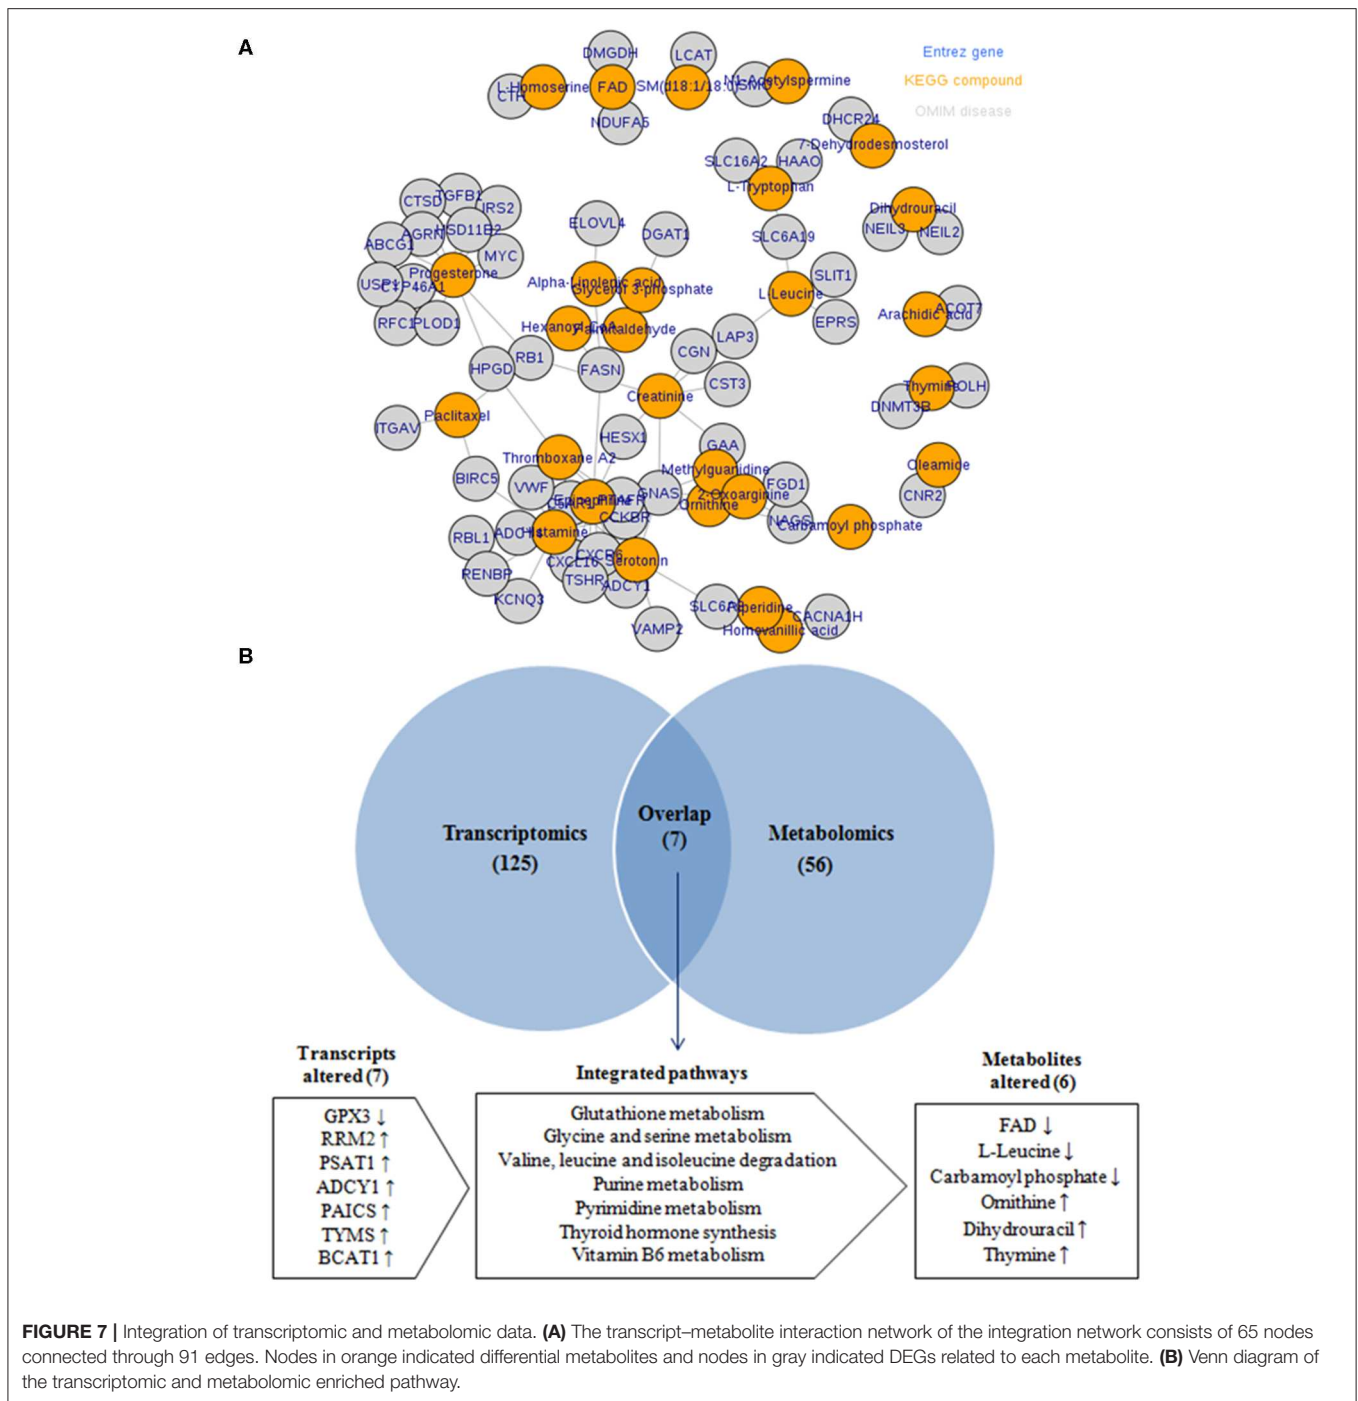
A

Entrez gene
KEGG compound
OMIM disease

DMGDH LCAT
CTH L-Homoserine FAD SM(d18:1/18:0) SMO N1-Acetylspermine
NDUFA5
DHCR24 7-Dehydrodesmosterol
SLC16A2 HAAO
L-Tryptophan
CTSD TGFB1 IRS2
Dihydrouracil
NEIL3 NEIL2
ELOVL4 DGAT1
ABCG1 AGRN HSD11B2
SLC6A19
MYC
USP1 CYP46A1 Progesterone
Alpha-Linolenic acid Glycerol 3-phosphate
SLIT1
L-Leucine
Arachidic acid ACOT7
EPRS
RFC1 PLOD1
Hexanoyl-CoA Palmitaldehyde
LAP3
CGN
RB1
HPGD
FASN
CST3
Creatinine
Thymine POLH
DNMT3B
Paclitaxel
ITGAV
HESX1
GAA
Thromboxane A2
Methylguanidine
Oleamide
BIRC5
VWF
FGD1
Epinephrine
GNAS
2-Oxoarginine
CNR2
Ornithine
CCKBR
NAGS
Carbamoyl phosphate
RBL1 ADCY
Histamine
CXCR6
CXCL16 Serotonin
RENBP
TSHR ADCY1
KCNQ3
SLC6A Piperidine
CACNA1H
Homovanillic acid
VAMP2

B

Transcriptomics (125)
Overlap (7)
Metabolomics (56)

Transcripts altered (7)
GPX3 ↓
RRM2 ↑
PSAT1 ↑
ADCY1 ↑
PAICS ↑
TYMS ↑
BCAT1 ↑

Integrated pathways
Glutathione metabolism
Glycine and serine metabolism
Valine, leucine and isoleucine degradation
Purine metabolism
Pyrimidine metabolism
Thyroid hormone synthesis
Vitamin B6 metabolism

Metabolites altered (6)
FAD ↓
L-Leucine ↓
Carbamoyl phosphate ↓
Omithine ↑
Dihydrouracil ↑
Thymine ↑

FIGURE 7 | Integration of transcriptomic and metabolomic data. (A) The transcript–metabolite interaction network of the integration network consists of 65 nodes connected through 91 edges. Nodes in orange indicated differential metabolites and nodes in gray indicated DEGs related to each metabolite. (B) Venn diagram of the transcriptomic and metabolomic enriched pathway.